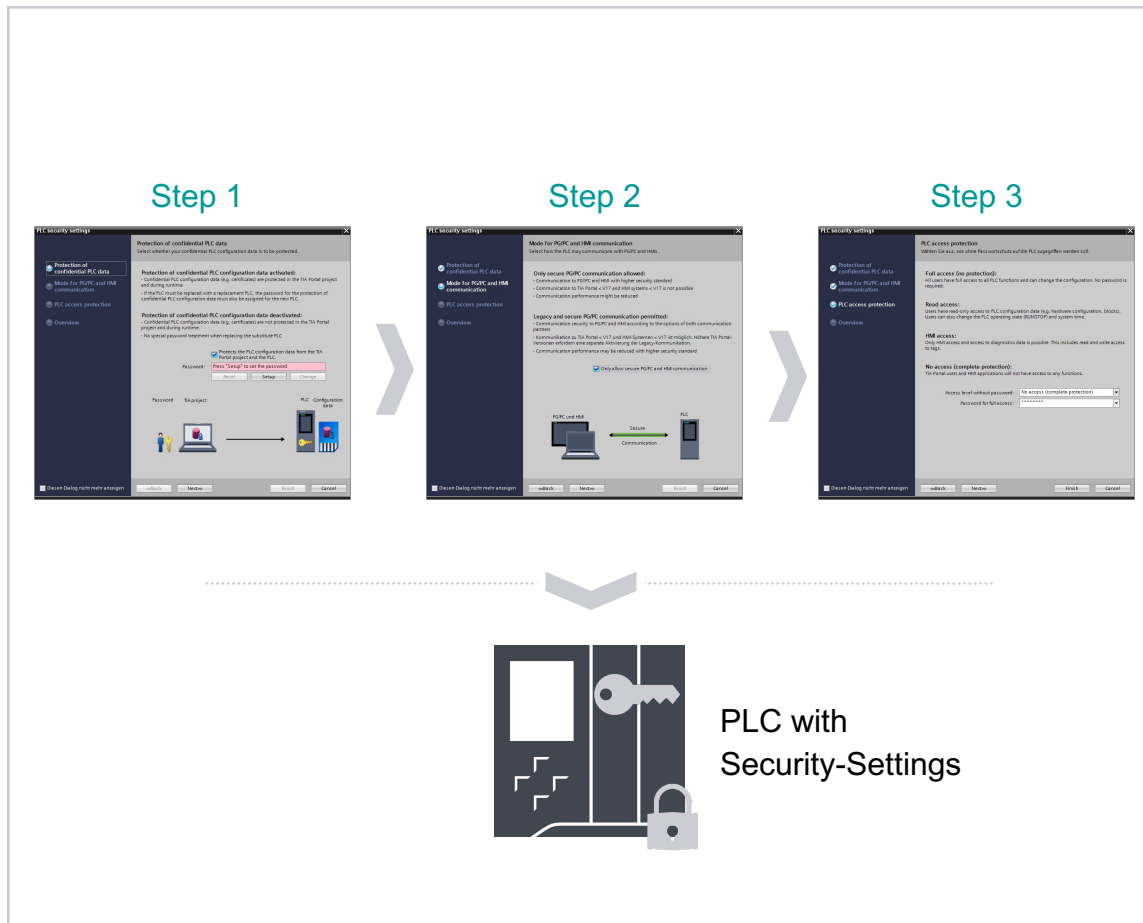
Step 1

PLC security settings

Protection of confidential PLC data
Select whether your confidential PLC configuration data is to be protected.

Protection of confidential PLC data
Mode for PG/PC and HMI communication
PLC access protection
Overview

Protection of confidential PLC configuration data activated:
- Confidential PLC configuration data (e.g. certificates) are protected in the TIA Portal project and during runtime.
- If the PLC must be replaced with a replacement PLC, the password for the protection of confidential PLC configuration data must also be assigned for the new PLC.

Protection of confidential PLC configuration data deactivated:
- Confidential PLC configuration data (e.g. certificates) are not protected in the TIA Portal project and during runtime.
- No special password treatment when replacing the substitute PLC.

Protects the PLC configuration data from the TIA Portal project and the PLC.
Password: Press "Setup" to set the password.
Reset Setup Change

Password TIA project PLC Configuration data

Diesen Dialog nicht mehr anzeigen
«Back Next» Finish Cancel

Step 2

PLC security settings

Mode for PG/PC and HMI communication
Select how the PLC may communicate with PG/PC and HMIs.

Protection of confidential PLC data
Mode for PG/PC and HMI communication
PLC access protection
Overview

Only secure PG/PC communication allowed:
- Communication to PG/PC and HMI with higher security standard
- Communication to TIA Portal < V17 and HMI systems < V17 is not possible
- Communication performance might be reduced

Legacy and secure PG/PC communication permitted:
- Communication security to PG/PC and HMI according to the options of both communication partners
- Kommunikation zu TIA Portal < V17 und HMI-Systemen < V17 ist möglich. Höhere TIA Portal-Versionen erfordern eine separate Aktivierung der Legacy-Kommunikation.
- Communication performance may be reduced with higher security standard

Only allow secure PG/PC and HMI communication

PG/PC und HMI Secure Communication PLC

Diesen Dialog nicht mehr anzeigen
«Back Next» Finish Cancel

Step 3

PLC security settings

PLC access protection
Wählen Sie aus, wie ohne Passwortschutz auf die PLC zugegriffen werden soll.

Protection of confidential PLC data
Mode for PG/PC and HMI communication
PLC access protection
Overview

Full access (no protection):
All users have full access to all PLC functions and can change the configuration. No password is required.

Read access:
Users have read-only access to PLC configuration data (e.g. hardware configuration, blocks). Users can also change the PLC operating state (RUN/STOP) and system time.

HMI access:
Only HMI access and access to diagnostics data is possible. This includes read and write access to tags.

No access (complete protection):
TIA Portal users and HMI applications will not have access to any functions.

Access level without password: No access (complete protection)
Password for full access: ********

Diesen Dialog nicht mehr anzeigen
«Back Next» Finish Cancel

PLC with Security-Settings